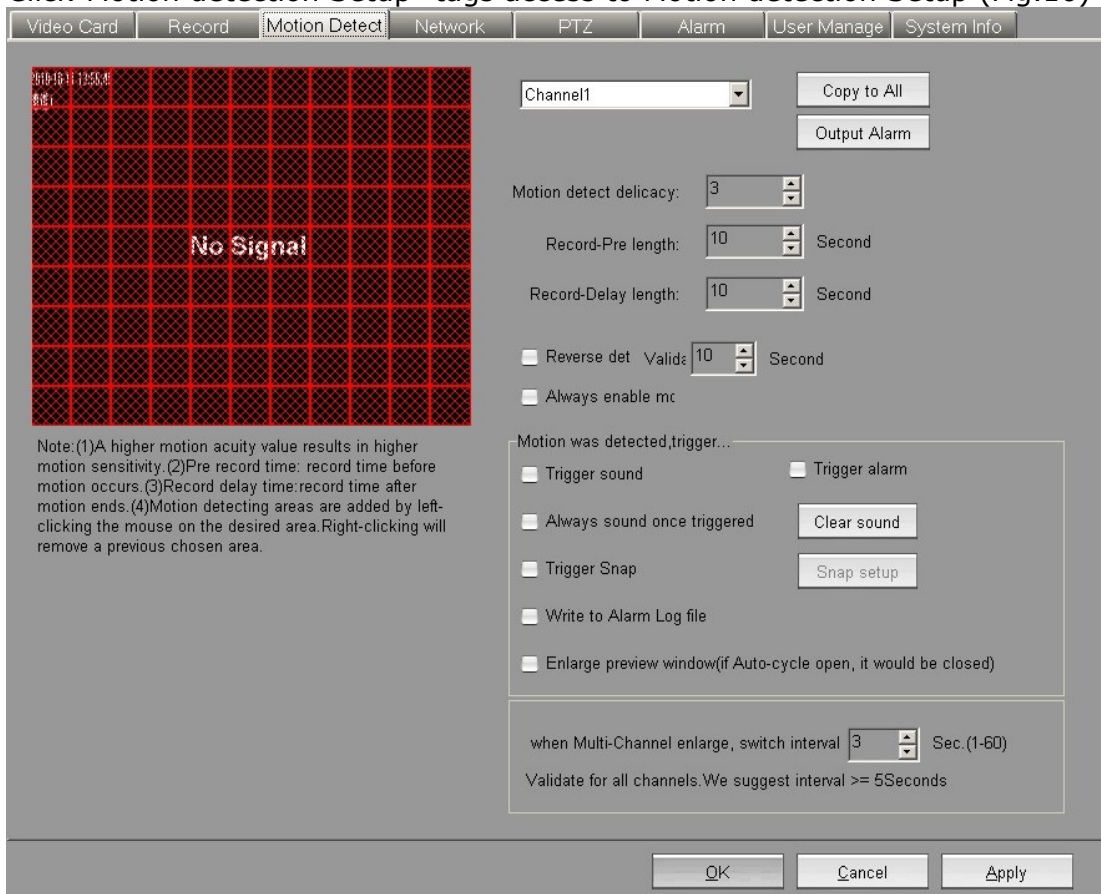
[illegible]

Video Card | Record | Motion Detect | Network | PTZ | Alarm | User Manage | System Info

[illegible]

No Signal

Channel1

Copy to All

Output Alarm

Motion detect delicacy: 3

Record-Pre length: 10 Second

Record-Delay length: 10 Second

Reverse det Valida 10 Second

Always enable mc

Note:(1)A higher motion acuity value results in higher motion sensitivity.(2)Pre record time: record time before motion occurs.(3)Record delay time:record time after motion ends.(4)Motion detecting areas are added by left-clicking the mouse on the desired area.Right-clicking will remove a previous chosen area.

Motion was detected,trigger...

Trigger sound

Trigger alarm

Always sound once triggered

Clear sound

Trigger Snap

Snap setup

Write to Alarm Log file

Enlarge preview window(if Auto-cycle open, it would be closed)

when Multi-Channel enlarge, switch interval 3 Sec.(1-60)

Validate for all channels.We suggest interval >= 5Seconds

OK

Cancel

Apply